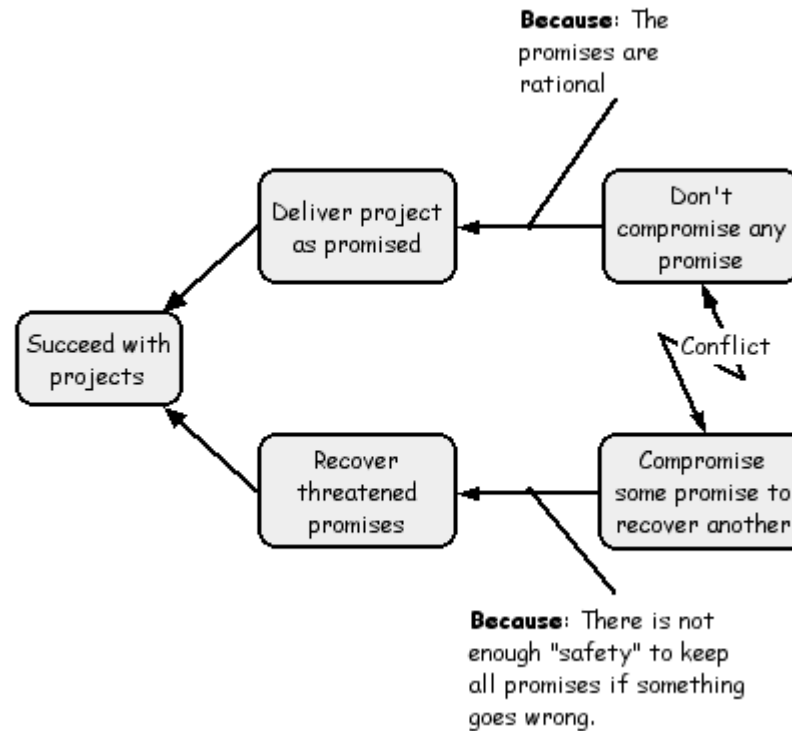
**Because**: The promises are rational

Deliver project as promised

Don't compromise any promise

Succeed with projects

Conflict

Recover threatened promises

Compromise some promise to recover another

**Because**: There is not enough "safety" to keep all promises if something goes wrong.